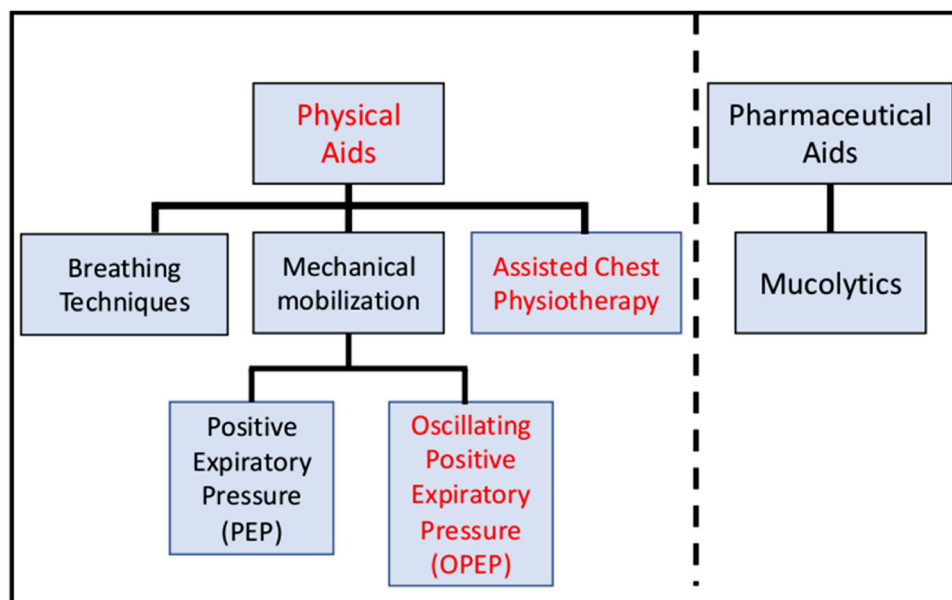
Physical Aids

Breathing Techniques

Mechanical mobilization

Assisted Chest Physiotherapy

Positive Expiratory Pressure (PEP)

Oscillating Positive Expiratory Pressure (OPEP)

Pharmaceutical Aids

Mucolytics